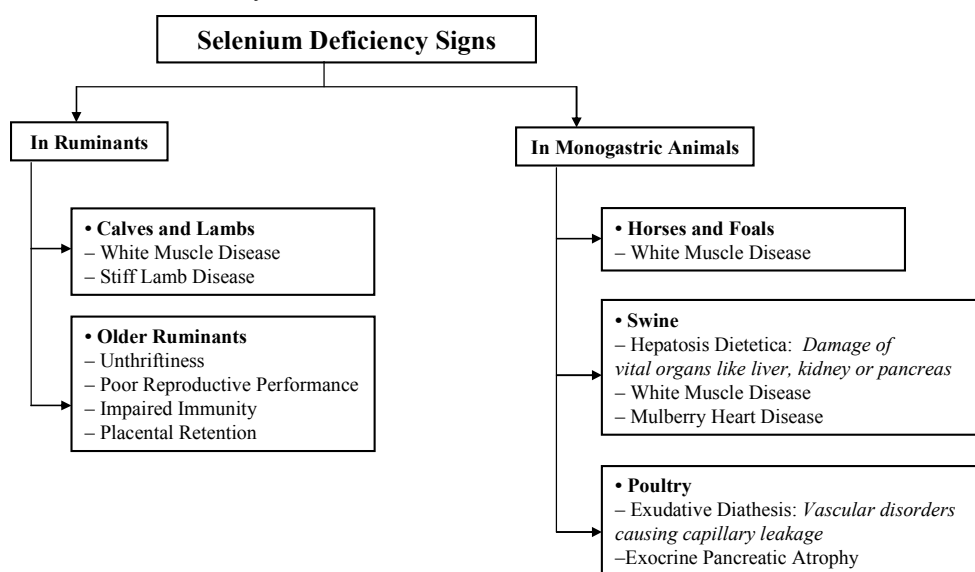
Selenium Deficiency Signs

In Ruminants

• Calves and Lambs
– White Muscle Disease
– Stiff Lamb Disease

• Older Ruminants
– Unthriftiness
– Poor Reproductive Performance
– Impaired Immunity
– Placental Retention

In Monogastric Animals

• Horses and Foals
– White Muscle Disease

• Swine
– Hepatosis Dietetica: *Damage of vital organs like liver, kidney or pancreas*
– White Muscle Disease
– Mulberry Heart Disease

• Poultry
– Exudative Diathesis: *Vascular disorders causing capillary leakage*
–Exocrine Pancreatic Atrophy